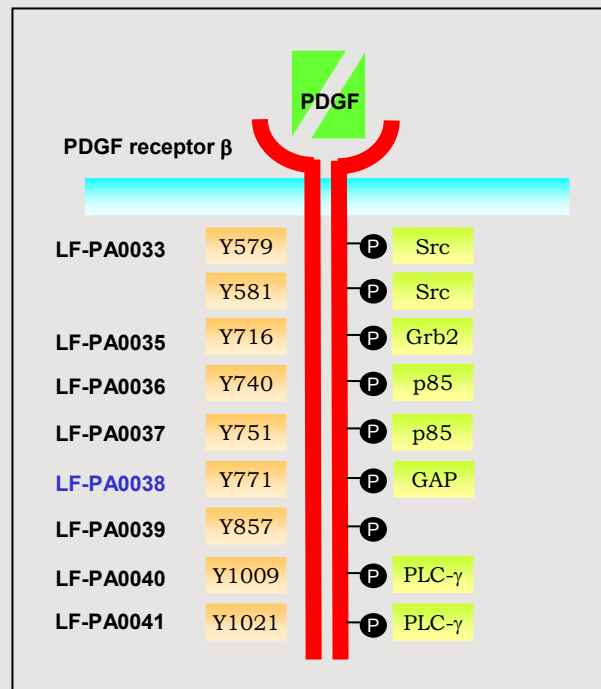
PDGF

PDGF receptor β

LF-PA0033 Y579 P Src

Y581 P Src

LF-PA0035 Y716 P Grb2

LF-PA0036 Y740 P p85

LF-PA0037 Y751 P p85

LF-PA0038 Y771 P GAP

LF-PA0039 Y857 P

LF-PA0040 Y1009 P PLC-γ

LF-PA0041 Y1021 P PLC-γ